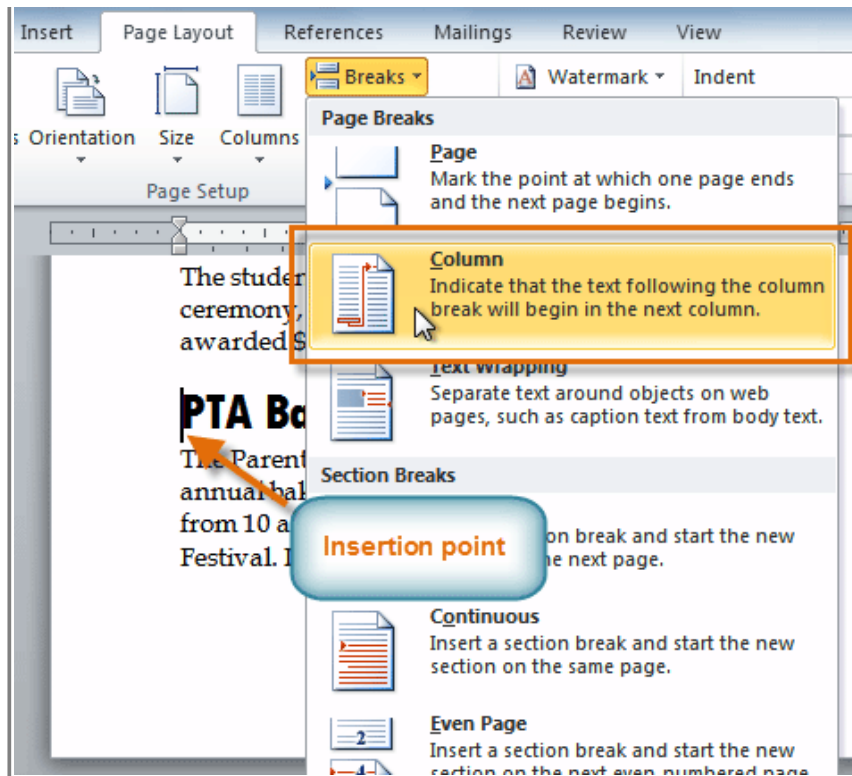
Insert Page Layout References Mailings Review View

Breaks ▾ Watermark ▾ Indent

Orientation Size Columns

Page Setup

Page Breaks

Page
Mark the point at which one page ends and the next page begins.

Column
Indicate that the text following the column break will begin in the next column.

Text Wrapping
Separate text around objects on web pages, such as caption text from body text.

Section Breaks

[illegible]on break and start the new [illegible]e next page.

Continuous
Insert a section break and start the new section on the same page.

Even Page
Insert a section break and start the new section on the next even-numbered page.

2

4

The studer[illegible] ceremony,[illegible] awarded $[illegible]

PTA Ba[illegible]

The Parent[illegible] annual ba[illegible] from 10 a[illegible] Festival. I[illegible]

Insertion point